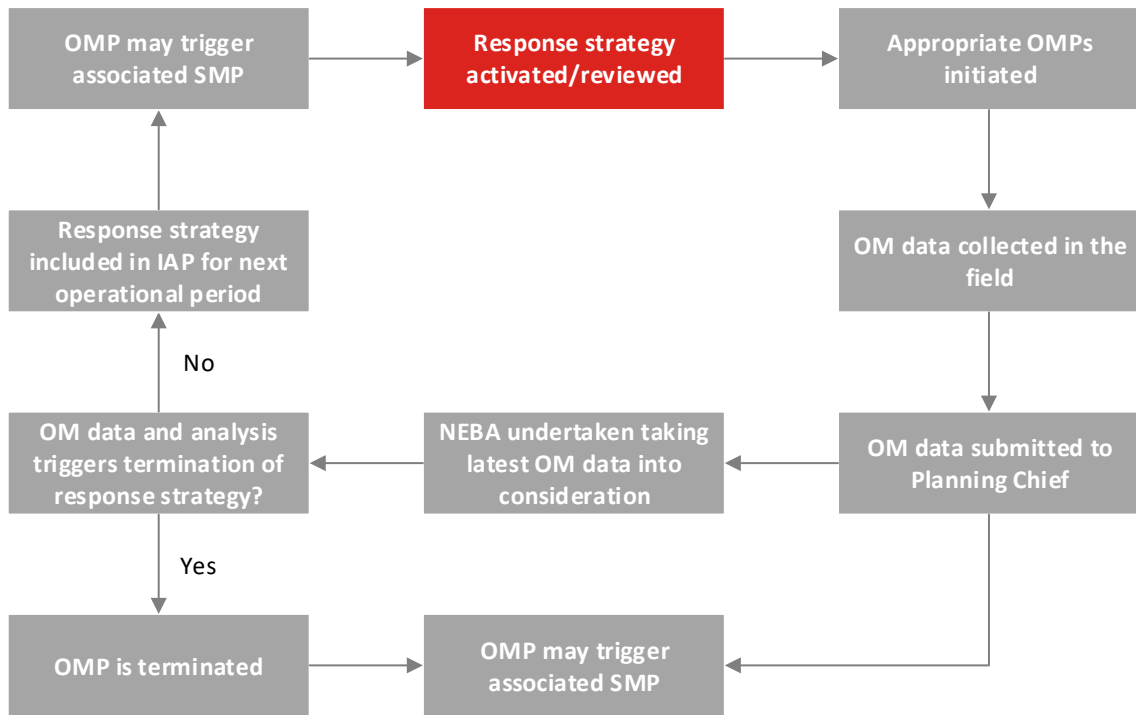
OMP may trigger associated SMP

Response strategy activated/reviewed

Appropriate OMPs initiated

Response strategy included in IAP for next operational period

OM data collected in the field

No

OM data and analysis triggers termination of response strategy?

NEBA undertaken taking latest OM data into consideration

OM data submitted to Planning Chief

Yes

OMP is terminated

OMP may trigger associated SMP